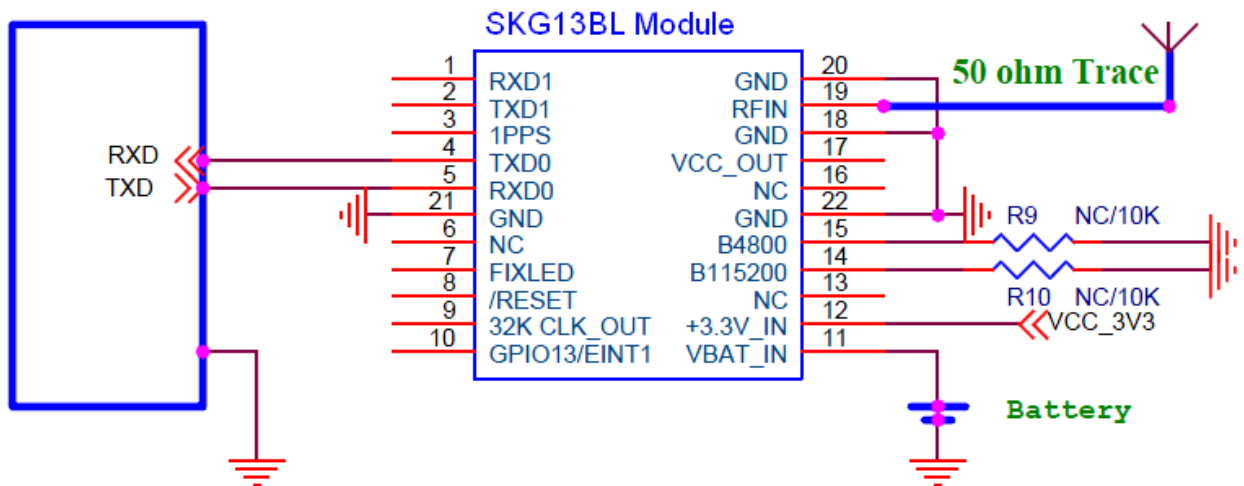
SKG13BL Module

RXD
TXD

1 RXD1
2 TXD1
3 1PPS
4 TXD0
5 RXD0
21 GND
6 NC
7 FIXLED
8 /RESET
9 32K CLK_OUT
10 GPIO13/EINT1

GND 20
RFIN 19
GND 18
VCC_OUT 17
NC 16
GND 22
B4800 15
B115200 14
NC 13
+3.3V_IN 12
VBAT_IN 11

50 ohm Trace
R9 NC/10K
R10 NC/10K
VCC_3V3
Battery